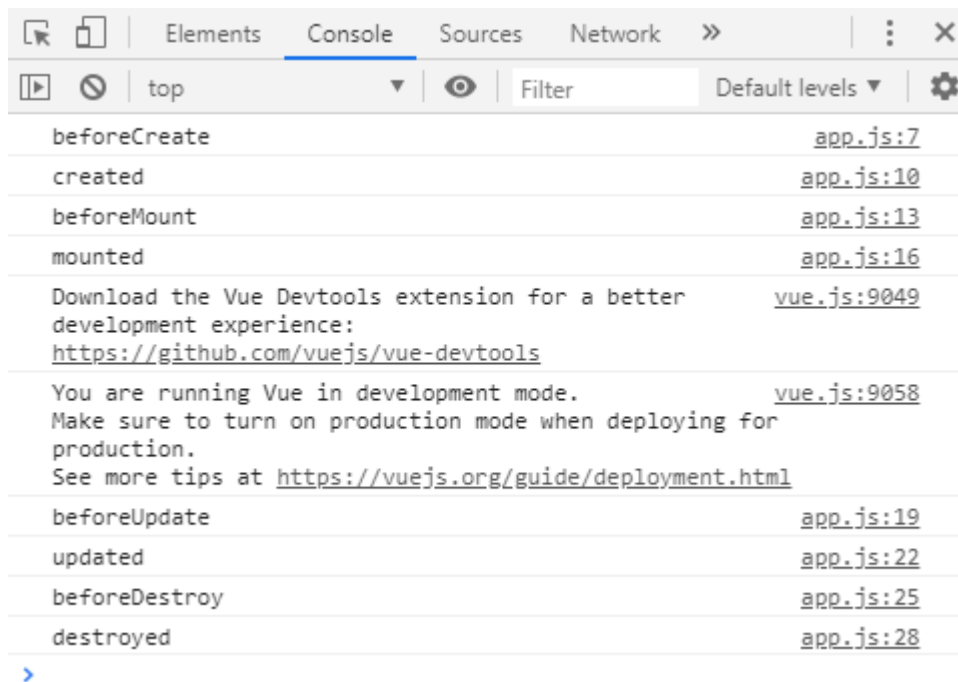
Elements Console Sources Network »

top ▼ Filter Default levels ▼

beforeCreate app.js:7

created app.js:10

beforeMount app.js:13

mounted app.js:16

Download the Vue Devtools extension for a better development experience: https://github.com/vuejs/vue-devtools vue.js:9049

You are running Vue in development mode. Make sure to turn on production mode when deploying for production. See more tips at https://vuejs.org/guide/deployment.html vue.js:9058

beforeUpdate app.js:19

updated app.js:22

beforeDestroy app.js:25

destroyed app.js:28

>